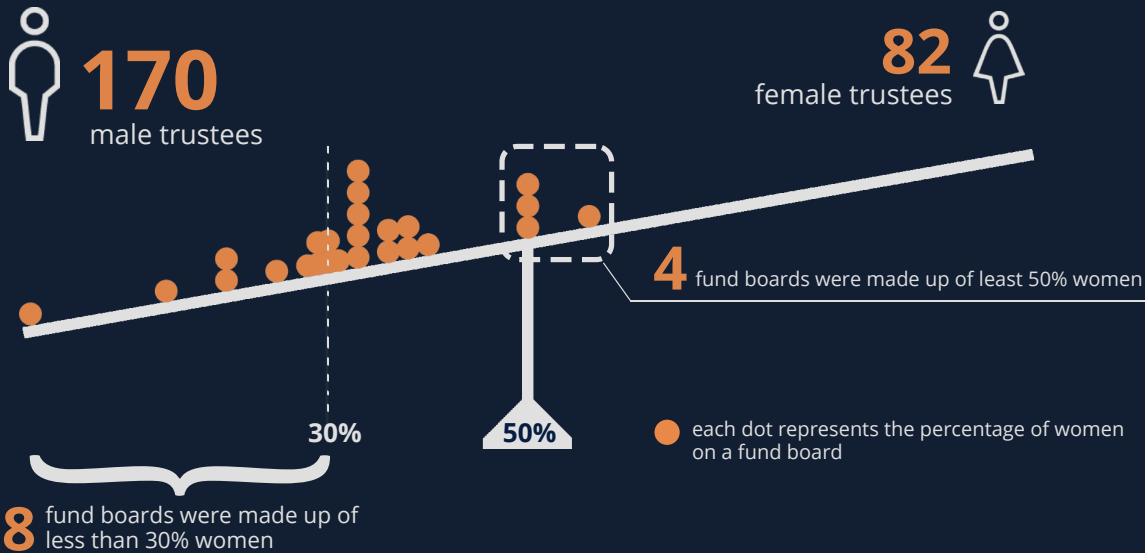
170
male trustees

82
female trustees

4 fund boards were made up of least 50% women

30%

50%

each dot represents the percentage of women on a fund board

8 fund boards were made up of less than 30% women